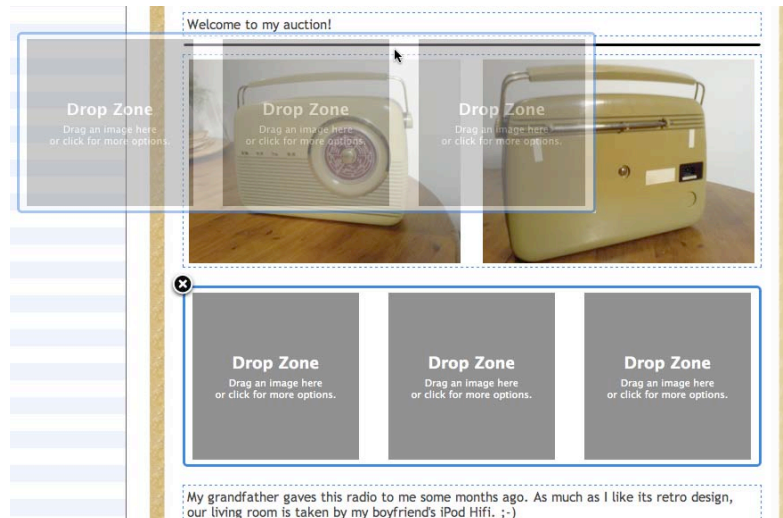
Welcome to my auction!

Drop Zone
Drag an image here or click for more options.

Drop Zone
Drag an image here or click for more options.

Drop Zone
Drag an image here or click for more options.

Drop Zone
Drag an image here or click for more options.

Drop Zone
Drag an image here or click for more options.

Drop Zone
Drag an image here or click for more options.

My grandfather gaves this radio to me some months ago. As much as I like its retro design, our living room is taken by my boyfriend's iPod Hifi. ;-)